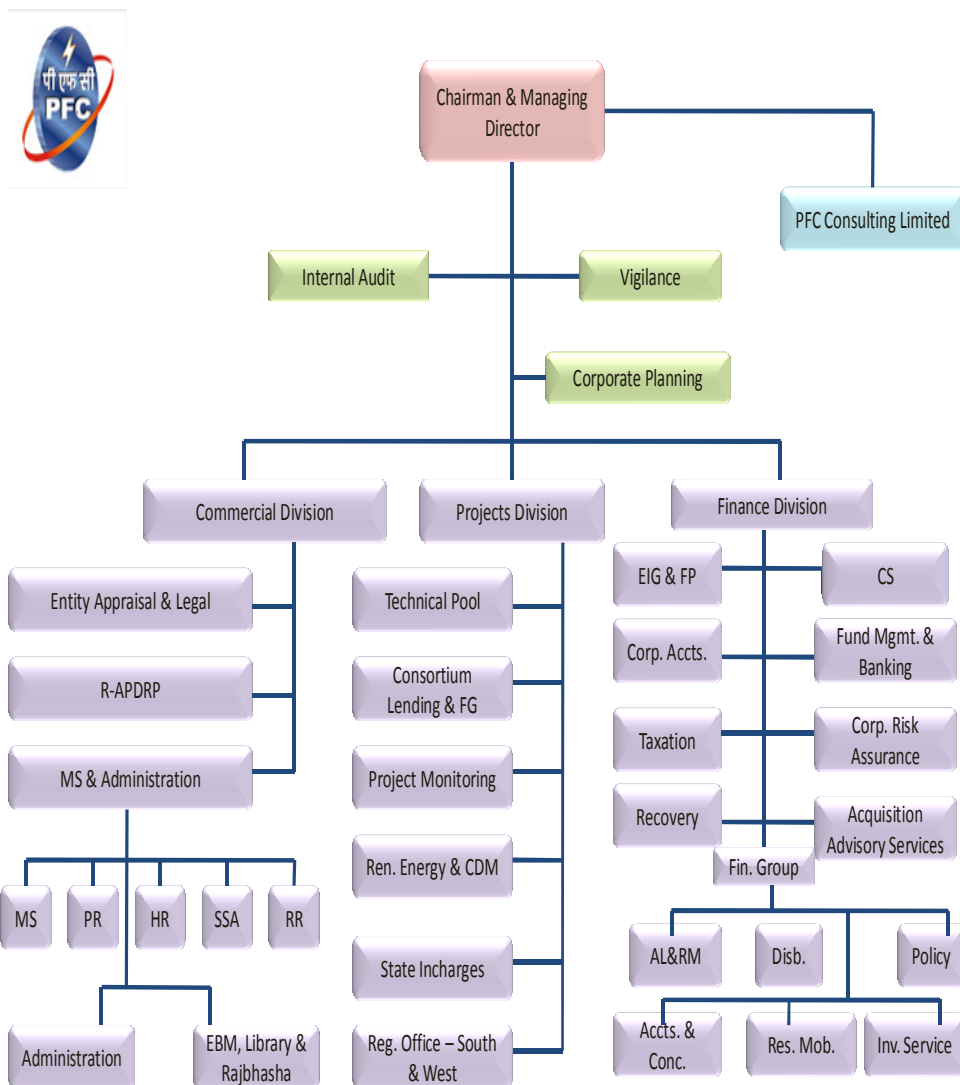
पी एफ सी
PFC

Chairman & Managing Director

PFC Consulting Limited

Internal Audit

Vigilance

Corporate Planning

Commercial Division

Projects Division

Finance Division

Entity Appraisal & Legal

R-APDRP

MS & Administration

MS

PR

HR

SSA

RR

Administration

EBM, Library & Rajbhasha

Technical Pool

Consortium Lending & FG

Project Monitoring

Ren. Energy & CDM

State Incharges

Reg. Office – South & West

EIG & FP

CS

Corp. Accts.

Fund Mgmt. & Banking

Taxation

Corp. Risk Assurance

Recovery

Acquisition Advisory Services

Fin. Group

AL&RM

Disb.

Policy

Accts. & Conc.

Res. Mob.

Inv. Service